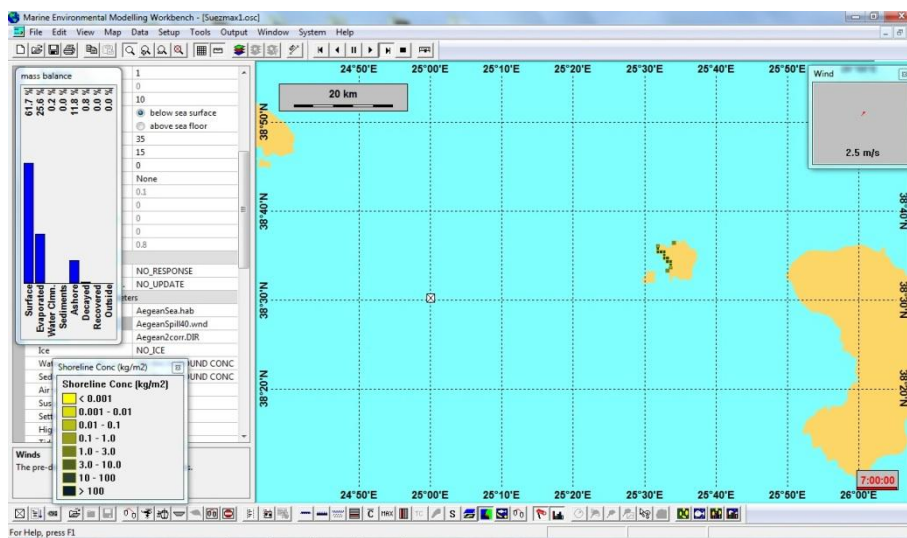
Marine Environmental Modelling Workbench - [Suezmax1.osc]

File Edit View Map Data Setup Tools Output Window System Help

mass balance

61.7 %
25.6 %
0.2 %
0.0 %
11.8 %
0.8 %
0.0 %
0.0 %

Surface
Evaporated
Water Clmn.
Sediments
Ashore
Decayed
Recovered
Outside

1
0
10
below sea surface
above sea floor
35
15
0
None
0.1
0
0
0
0.8

NO_RESPONSE
NO_UPDATE
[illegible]ters
AegeanSea.hab
AegeanSpill40.wnd
Aegean2corr.DIR
Ice NO_ICE
Wat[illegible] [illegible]UND CONC
Sed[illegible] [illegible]UND CONC
Air
Sus
Sett
Hig

Shoreline Conc (kg/m2)

Shoreline Conc (kg/m2)
< 0.001
0.001 - 0.01
0.01 - 0.1
0.1 - 1.0
1.0 - 3.0
3.0 - 10.0
10 - 100
> 100

Winds
The pre-d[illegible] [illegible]s.

24°50'E 25°00'E 25°10'E 25°20'E 25°30'E 25°40'E 25°50'E 26°00'E

20 km

38°50'N
38°40'N
38°30'N
38°20'N

Wind

2.5 m/s

7:00:00

For Help, press F1